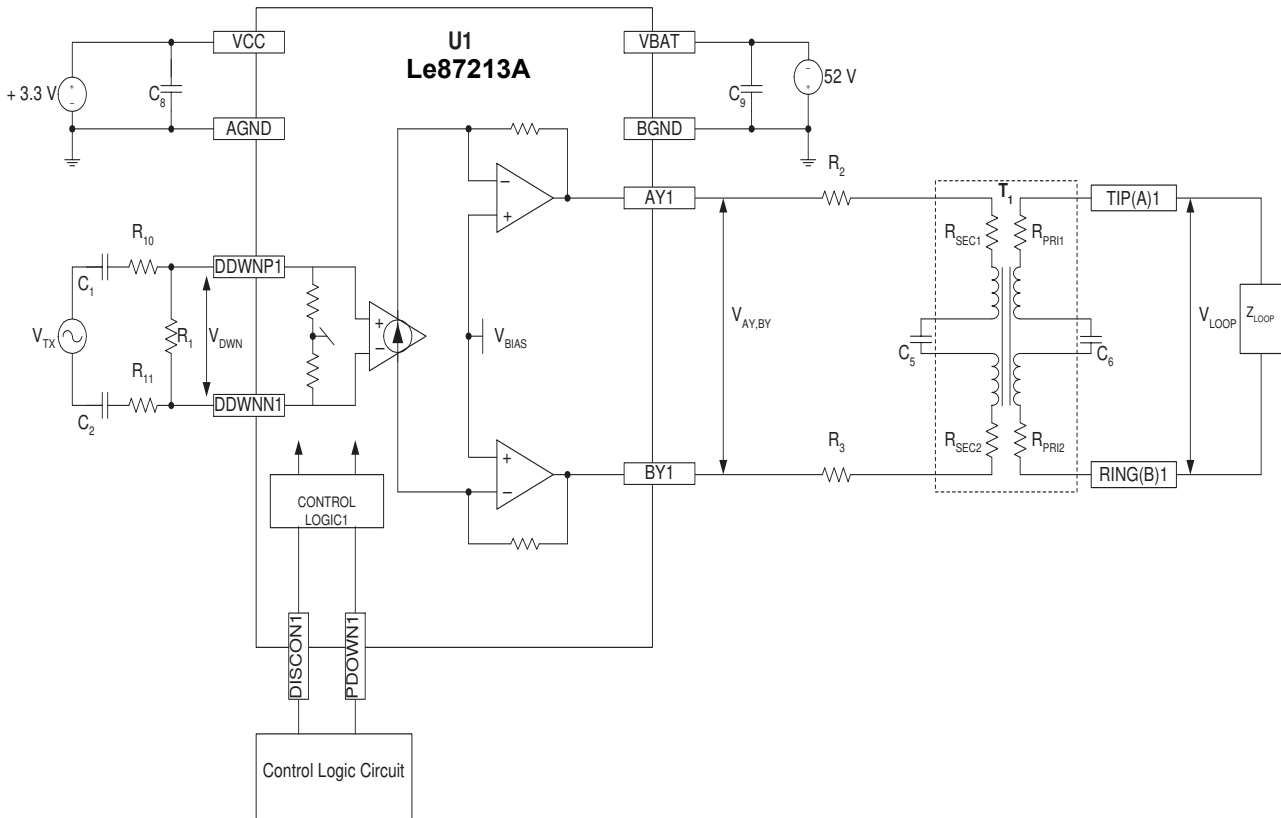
U1
Le87213A

VCC
AGND
VBAT
BGND
+ 3.3 V
$C_8$
$C_9$
52 V
$R_2$
AY1
$T_1$
TIP(A)1
$R_{10}$
$C_1$
DDWNP1
$R_{SEC1}$
$R_{PRI1}$
$V_{TX}$
$R_1$
$V_{DWN}$
$V_{BIAS}$
$V_{AY,BY}$
$C_5$
$C_6$
$V_{LOOP}$
$Z_{LOOP}$
$R_{11}$
$C_2$
DDWNN1
$R_3$
$R_{SEC2}$
$R_{PRI2}$
BY1
RING(B)1
CONTROL LOGIC1
DISCON1
PDOWN1
Control Logic Circuit